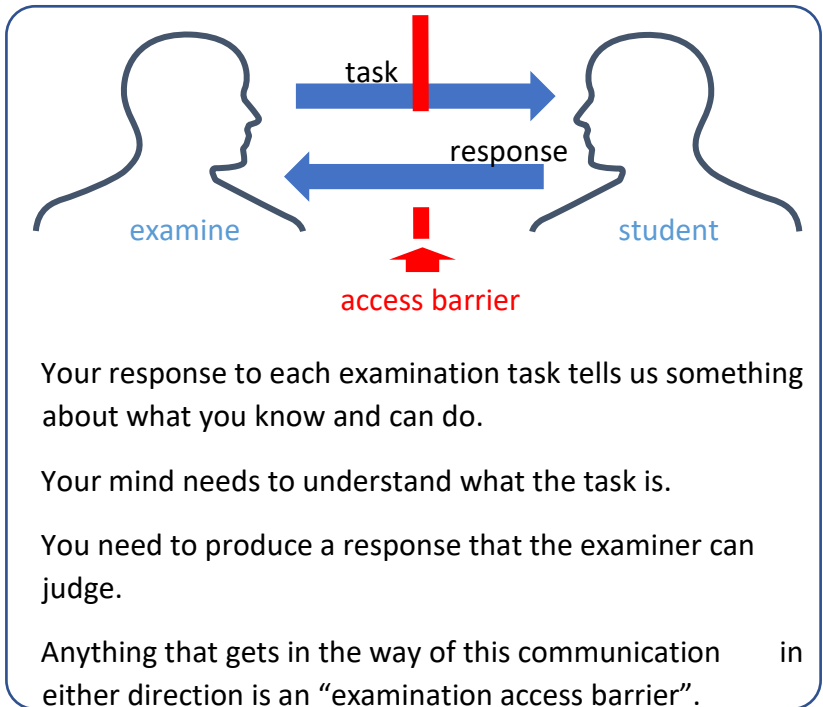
task

response

examine

student

access barrier

Your response to each examination task tells us something about what you know and can do.

Your mind needs to understand what the task is.

You need to produce a response that the examiner can judge.

Anything that gets in the way of this communication in either direction is an “examination access barrier”.